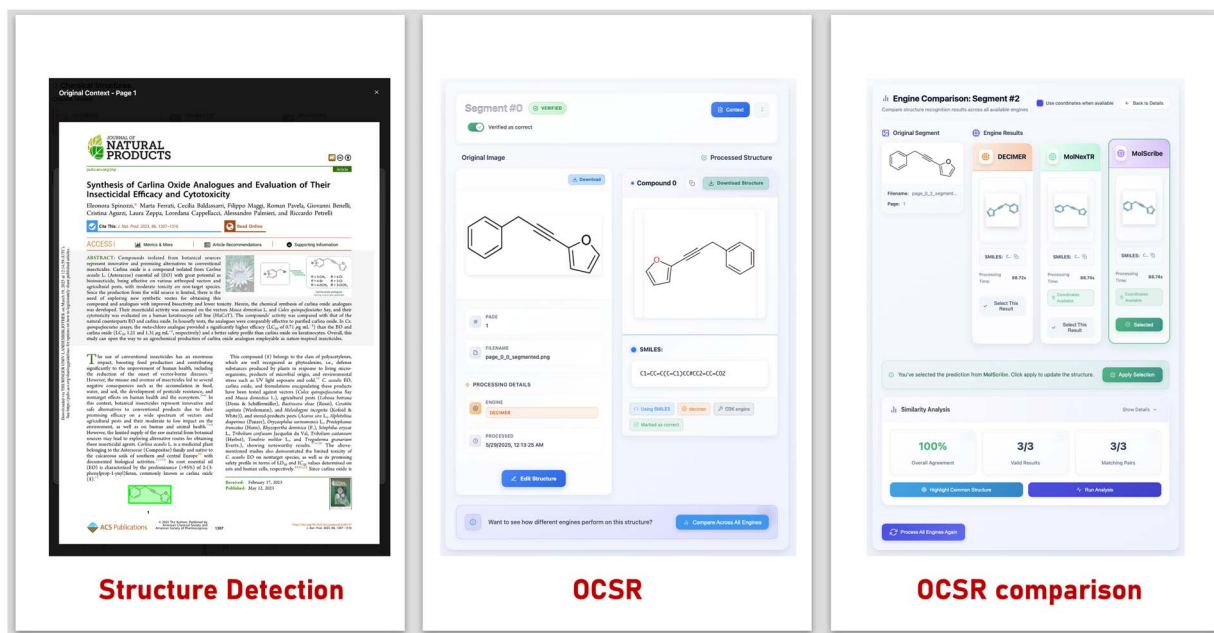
Original Context - Page 1

JOURNAL OF NATURAL PRODUCTS

Synthesis of Carlina Oxide Analogues and Evaluation of Their Insecticidal Efficacy and Cytotoxicity

Eleonora Spinozzi, Marta Ferrati, Cecilia Baldassarri, Filippo Maggi, Roman Pavela, Giovanni Benelli, Cristina Aguzzi, Laura Zeppa, Loredana Cappellacci, Alessandro Palmieri, and Riccardo Petrelli

Cite This: J. Nat. Prod. 2023, 86, 1307−1316

Read Online

ACCESS | Metrics & More | Article Recommendations | Supporting Information

ABSTRACT: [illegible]

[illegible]

Received: February 27, 2023
Published: May 12, 2023

ACS Publications

Structure Detection

Segment #0 VERIFIED

Context

Verified as correct

Original Image

Download

Processed Structure

Compound 0

Download Structure

PAGE
1

FILENAME
page_0_0_segmented.png

PROCESSING DETAILS

ENGINE
DECIMER

PROCESSED
5/28/2025, 12:13:25 AM

SMILES:

C1=CC=C(C=C1)CC#CC2=CC=CO2

Using SMILES

decimer

CDK engine

Marked as correct

Edit Structure

Want to see how different engines perform on this structure?

Compare Across All Engines

OCSR

Engine Comparison: Segment #2

Compare structure recognition results across all available engines

Use coordinates when available

Back to Details

Original Segment

Engine Results

Filename: page_0_2_segment...

Page: 1

DECIMER

MolNexTR

MolScribe

SMILES:

SMILES:

SMILES:

Processing Time: 98.72s

Processing Time: 98.74s

Processing Time: 98.74s

Select This Result

Coordinates Available

Select This Result

Coordinates Available

Selected

You've selected the prediction from MolScribe. Click apply to update the structure:

Apply Selection

Similarity Analysis

Show Details

100%
Overall Agreement

3/3
Valid Results

3/3
Matching Pairs

Highlight Common Structure

Run Analysis

Process All Engines Again

OCSR comparison